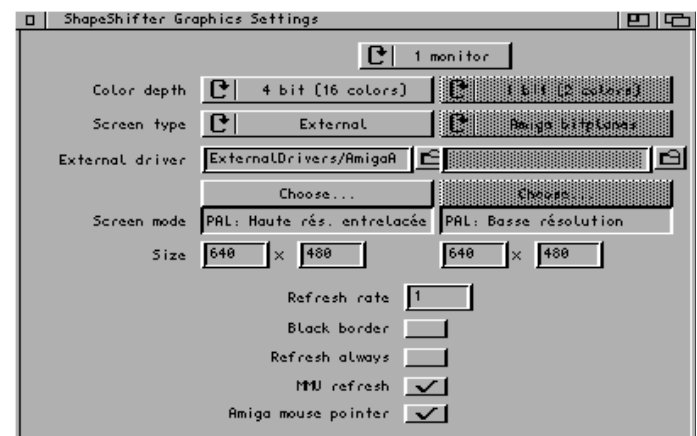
ShapeShifter Graphics Settings

1 monitor

Color depth 4 bit (16 colors) 1 bit (2 colors)

Screen type External Amiga bitplanes

External driver ExternalDrivers/AmigaA

Choose... Choose

Screen mode PAL: Haute rés. entrelacée PAL: Basse résolution

Size 640 x 480 640 x 480

Refresh rate 1

Black border

Refresh always

MMU refresh

Amiga mouse pointer